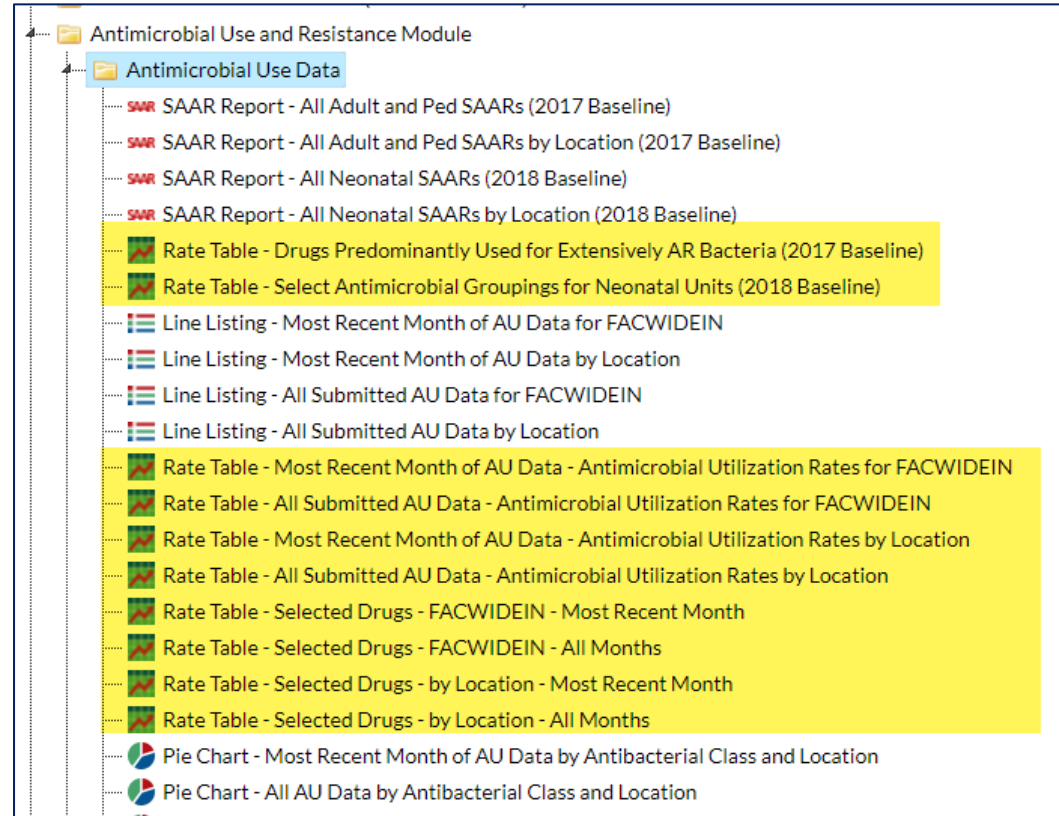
Antimicrobial Use and Resistance Module

Antimicrobial Use Data

SAAR SAAR Report - All Adult and Ped SAARs (2017 Baseline)

SAAR SAAR Report - All Adult and Ped SAARs by Location (2017 Baseline)

SAAR SAAR Report - All Neonatal SAARs (2018 Baseline)

SAAR SAAR Report - All Neonatal SAARs by Location (2018 Baseline)

Rate Table - Drugs Predominantly Used for Extensively AR Bacteria (2017 Baseline)

Rate Table - Select Antimicrobial Groupings for Neonatal Units (2018 Baseline)

Line Listing - Most Recent Month of AU Data for FACWIDEIN

Line Listing - Most Recent Month of AU Data by Location

Line Listing - All Submitted AU Data for FACWIDEIN

Line Listing - All Submitted AU Data by Location

Rate Table - Most Recent Month of AU Data - Antimicrobial Utilization Rates for FACWIDEIN

Rate Table - All Submitted AU Data - Antimicrobial Utilization Rates for FACWIDEIN

Rate Table - Most Recent Month of AU Data - Antimicrobial Utilization Rates by Location

Rate Table - All Submitted AU Data - Antimicrobial Utilization Rates by Location

Rate Table - Selected Drugs - FACWIDEIN - Most Recent Month

Rate Table - Selected Drugs - FACWIDEIN - All Months

Rate Table - Selected Drugs - by Location - Most Recent Month

Rate Table - Selected Drugs - by Location - All Months

Pie Chart - Most Recent Month of AU Data by Antibacterial Class and Location

Pie Chart - All AU Data by Antibacterial Class and Location